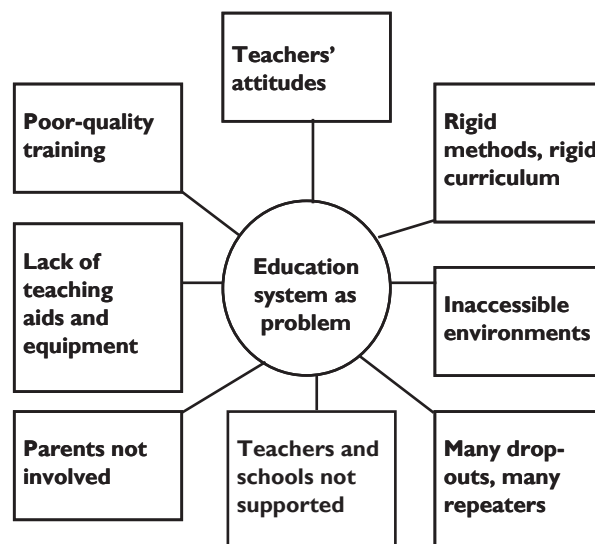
Teachers' attitudes

Poor-quality training

Rigid methods, rigid curriculum

Lack of teaching aids and equipment

Education system as problem

Inaccessible environments

Parents not involved

Teachers and schools not supported

Many drop-outs, many repeaters